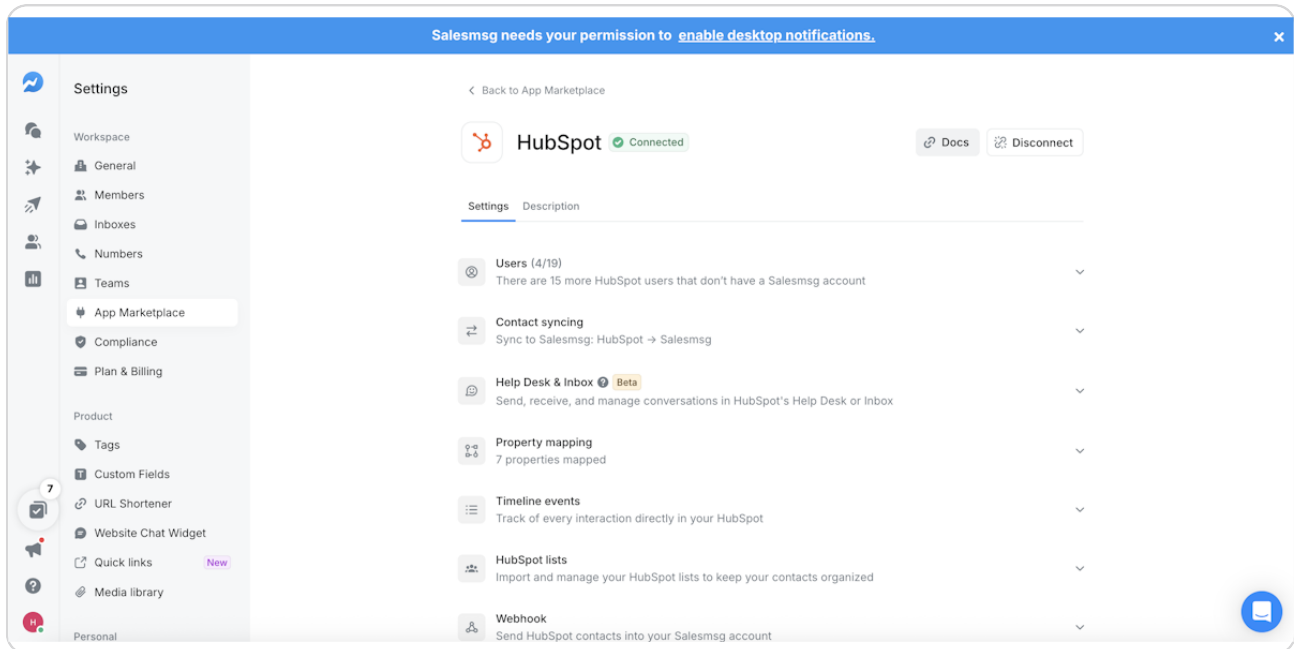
Salesmsg needs your permission to enable desktop notifications.

×

Settings

Workspace

General

Members

Inboxes

Numbers

Teams

App Marketplace

Compliance

Plan & Billing

Product

Tags

Custom Fields

URL Shortener

Website Chat Widget

Quick links New

Media library

Personal

7

H

< Back to App Marketplace

HubSpot Connected

Docs Disconnect

Settings Description

Users (4/19)
There are 15 more HubSpot users that don't have a Salesmsg account

Contact syncing
Sync to Salesmsg: HubSpot → Salesmsg

Help Desk & Inbox Beta
Send, receive, and manage conversations in HubSpot's Help Desk or Inbox

Property mapping
7 properties mapped

Timeline events
Track of every interaction directly in your HubSpot

HubSpot lists
Import and manage your HubSpot lists to keep your contacts organized

Webhook
Send HubSpot contacts into your Salesmsg account